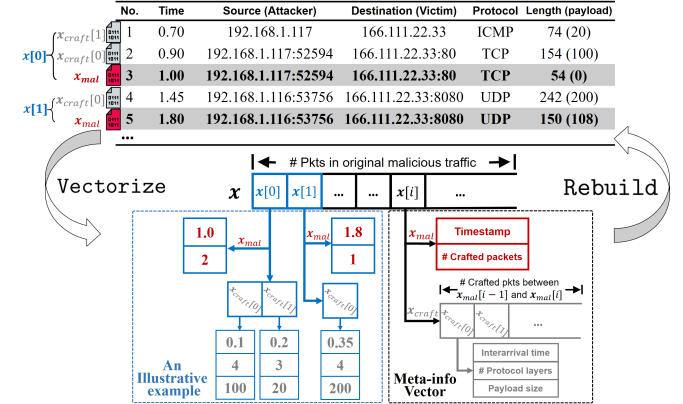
| No. | Time | Source (Attacker) | Destination (Victim) | Protocol | Length (payload) |
|---|---|---|---|---|---|
| 1 | 0.70 | 192.168.1.117 | 166.111.22.33 | ICMP | 74 (20) |
| 2 | 0.90 | 192.168.1.117:52594 | 166.111.22.33:80 | TCP | 154 (100) |
| 3 | 1.00 | 192.168.1.117:52594 | 166.111.22.33:80 | TCP | 54 (0) |
| 4 | 1.45 | 192.168.1.116:53756 | 166.111.22.33:8080 | UDP | 242 (200) |
| 5 | 1.80 | 192.168.1.116:53756 | 166.111.22.33:8080 | UDP | 150 (108) |
| ... | | | | | |

$x_{craft}[1]$ 0111 1011
$x[0]$
$x_{craft}[0]$ 0111 1011
$x_{mal}$
$x[1]$
$x_{craft}[0]$ 0111 1011
$x_{mal}$

Vectorize

# Pkts in original malicious traffic

$x$ $x[0]$ $x[1]$ ... ... $x[i]$ ...

Rebuild

1.0
$x_{mal}$
2
$x_{mal}$
1.8
1
$x_{craft}[0]$ $x_{craft}[1]$
$x_{craft}[0]$
0.1 0.2 0.35
4 3 4
100 20 200

An Illustrative example

$x_{mal}$
Timestamp
# Crafted packets
# Crafted pkts between $x_{mal}[i-1]$ and $x_{mal}[i]$
$x_{craft}$ $x_{craft}[0]$ $x_{craft}[1]$ ...
Interarrival time
# Protocol layers
Payload size

Meta-info Vector